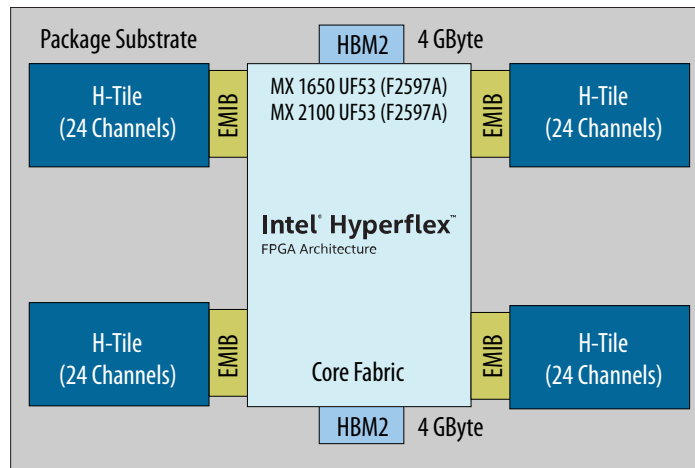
Package Substrate

HBM2 4 GByte

H-Tile (24 Channels)

EMIB

MX 1650 UF53 (F2597A)
MX 2100 UF53 (F2597A)

EMIB

H-Tile (24 Channels)

Intel® Hyperflex™
FPGA Architecture

H-Tile (24 Channels)

EMIB

Core Fabric

EMIB

H-Tile (24 Channels)

HBM2 4 GByte